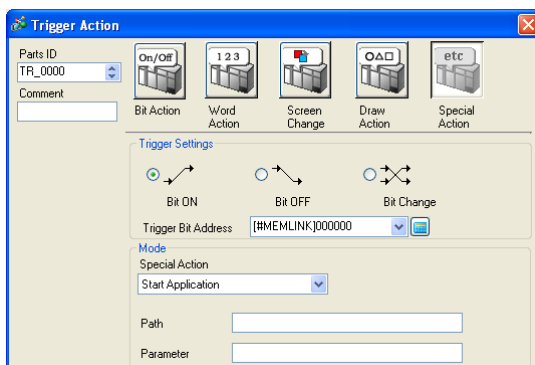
Trigger Action

Parts ID
TR_0000
Comment

On/Off
Bit Action
123
Word Action
Screen Change
Draw Action
etc
Special Action

Trigger Settings
Bit ON
Bit OFF
Bit Change
Trigger Bit Address [#MEMLINK]000000

Mode
Special Action
Start Application

Path
Parameter